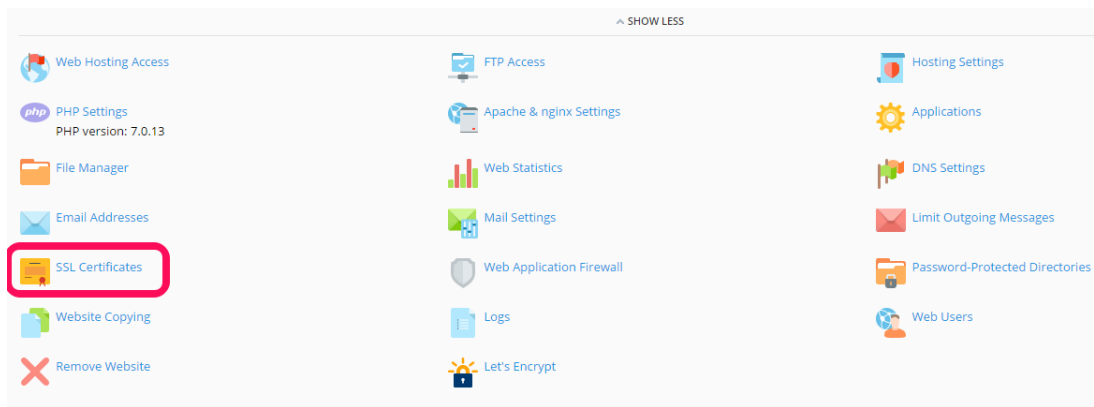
SHOW LESS

Web Hosting Access

PHP Settings
PHP version: 7.0.13

File Manager

Email Addresses

SSL Certificates

Website Copying

Remove Website

FTP Access

Apache & nginx Settings

Web Statistics

Mail Settings

Web Application Firewall

Logs

Let's Encrypt

Hosting Settings

Applications

DNS Settings

Limit Outgoing Messages

Password-Protected Directories

Web Users